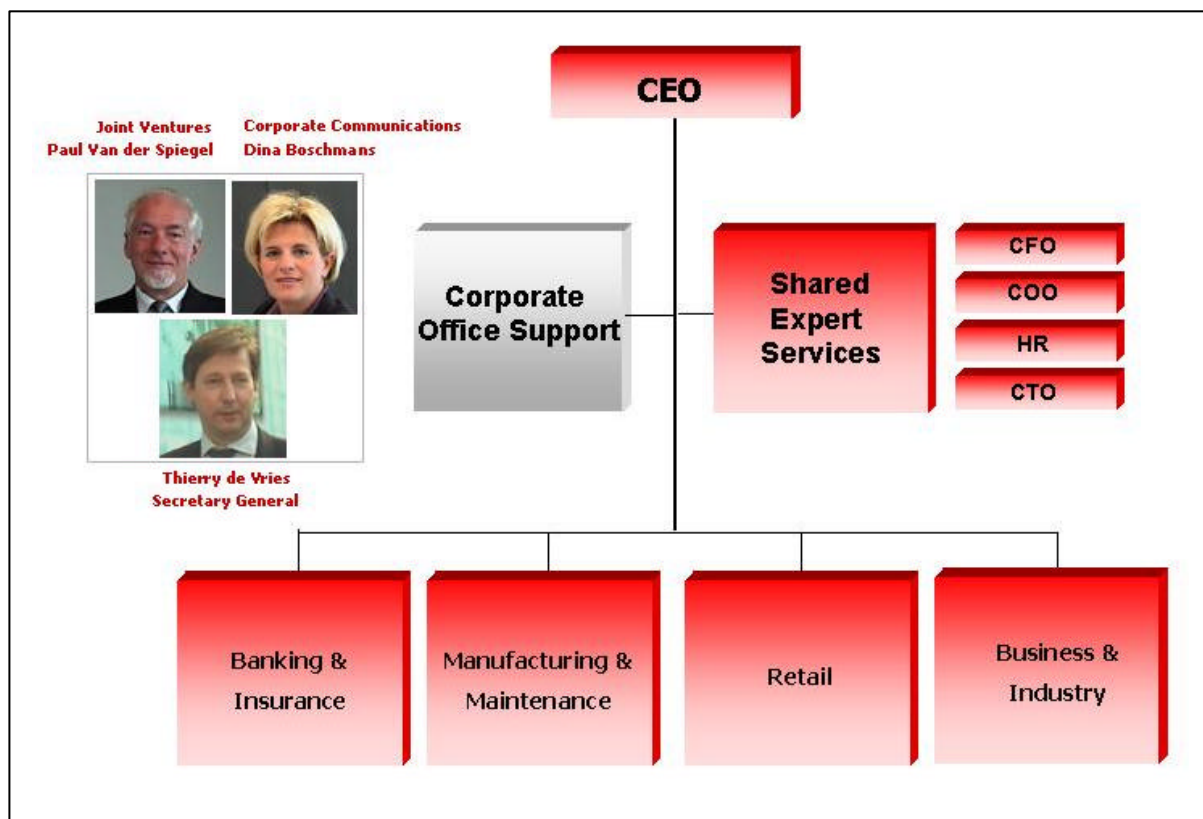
CEO

Joint Ventures
Paul Van der Spiegel

Corporate Communications
Dina Boschmans

Thierry de Vries
Secretary General

Corporate Office Support

Shared Expert Services

CFO
COO
HR
CTO

Banking & Insurance

Manufacturing & Maintenance

Retail

Business & Industry